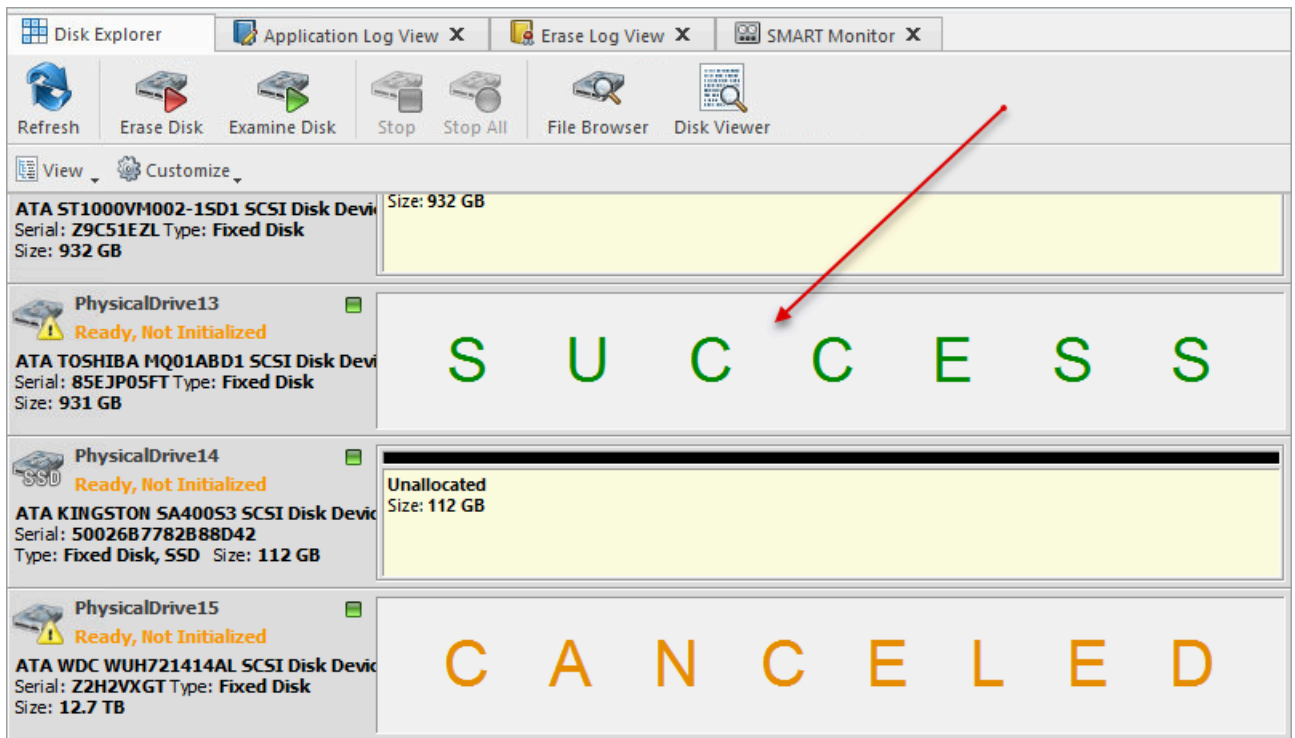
Disk Explorer | Application Log View X | Erase Log View X | SMART Monitor X

Refresh Erase Disk Examine Disk Stop Stop All File Browser Disk Viewer

View Customize

ATA ST1000VM002-1SD1 SCSI Disk Devi
Serial: Z9C51EZL Type: Fixed Disk
Size: 932 GB

Size: 932 GB

PhysicalDrive13
Ready, Not Initialized
ATA TOSHIBA MQ01ABD1 SCSI Disk Devi
Serial: 85EJP05FT Type: Fixed Disk
Size: 931 GB

S U C C E S S

PhysicalDrive14
SSD
Ready, Not Initialized
ATA KINGSTON SA400S3 SCSI Disk Devic
Serial: 50026B7782B88D42
Type: Fixed Disk, SSD Size: 112 GB

Unallocated
Size: 112 GB

PhysicalDrive15
Ready, Not Initialized
ATA WDC WUH721414AL SCSI Disk Devic
Serial: Z2H2VXGT Type: Fixed Disk
Size: 12.7 TB

C A N C E L E D